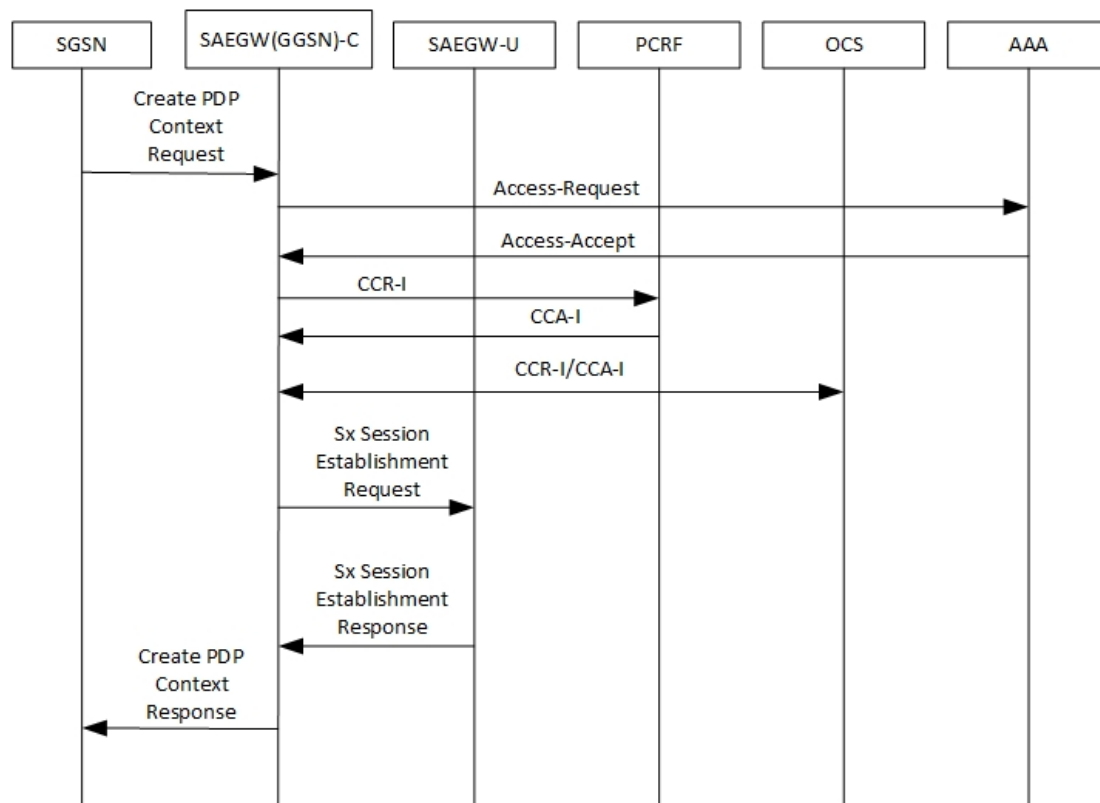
SGSN

SAEGW(GGSN)-C

SAEGW-U

PCRF

OCS

AAA

Create PDP Context Request

Access-Request

Access-Accept

CCR-I

CCA-I

CCR-I/CCA-I

Sx Session Establishment Request

Sx Session Establishment Response

Create PDP Context Response